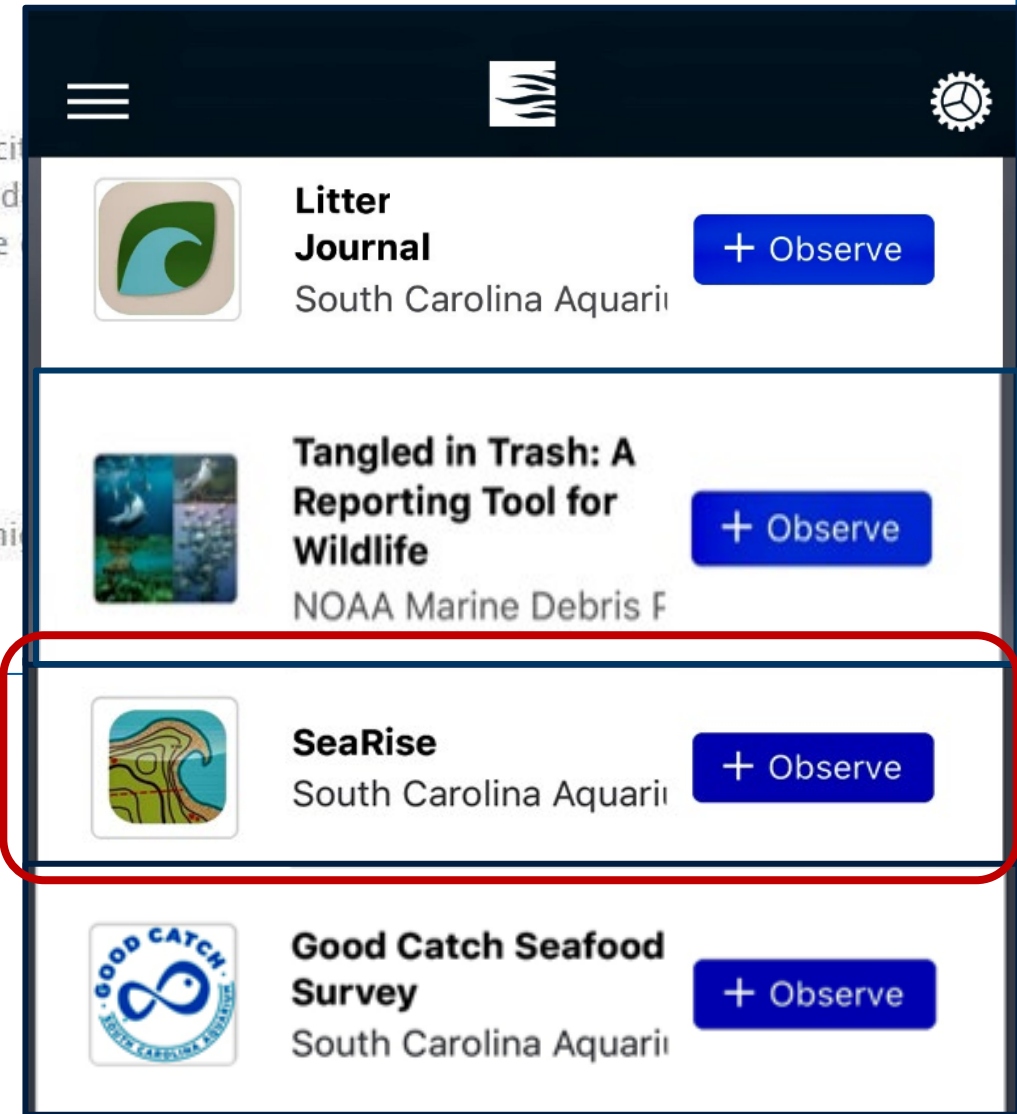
Litter Journal
South Carolina Aquari

+ Observe

Tangled in Trash: A Reporting Tool for Wildlife
NOAA Marine Debris F

+ Observe

SeaRise
South Carolina Aquari

+ Observe

GOOD CATCH
SOUTH CAROLINA AQUARIUM

Good Catch Seafood Survey
South Carolina Aquari

+ Observe